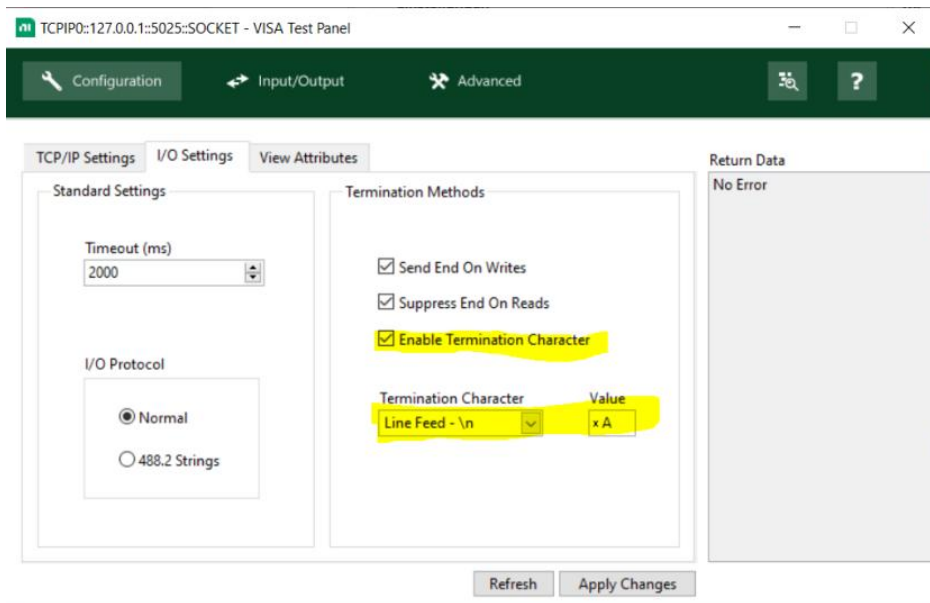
TCPIP0::127.0.0.1::5025::SOCKET - VISA Test Panel

Configuration
Input/Output
Advanced
?

TCP/IP Settings
I/O Settings
View Attributes

Standard Settings

Timeout (ms)
2000

I/O Protocol
Normal
488.2 Strings

Termination Methods

Send End On Writes
Suppress End On Reads
Enable Termination Character

Termination Character
Line Feed - \n
Value
x A

Return Data
No Error

Refresh
Apply Changes